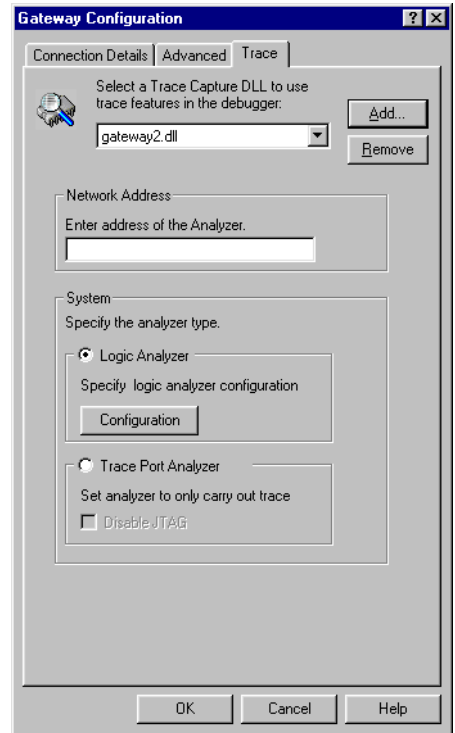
Gateway Configuration

?

X

Connection Details

Advanced

Trace

Select a Trace Capture DLL to use trace features in the debugger:

gateway2.dll

Add...

Remove

Network Address

Enter address of the Analyzer.

System

Specify the analyzer type.

Logic Analyzer

Specify logic analyzer configuration

Configuration

Trace Port Analyzer

Set analyzer to only carry out trace

Disable JTAG

OK

Cancel

Help